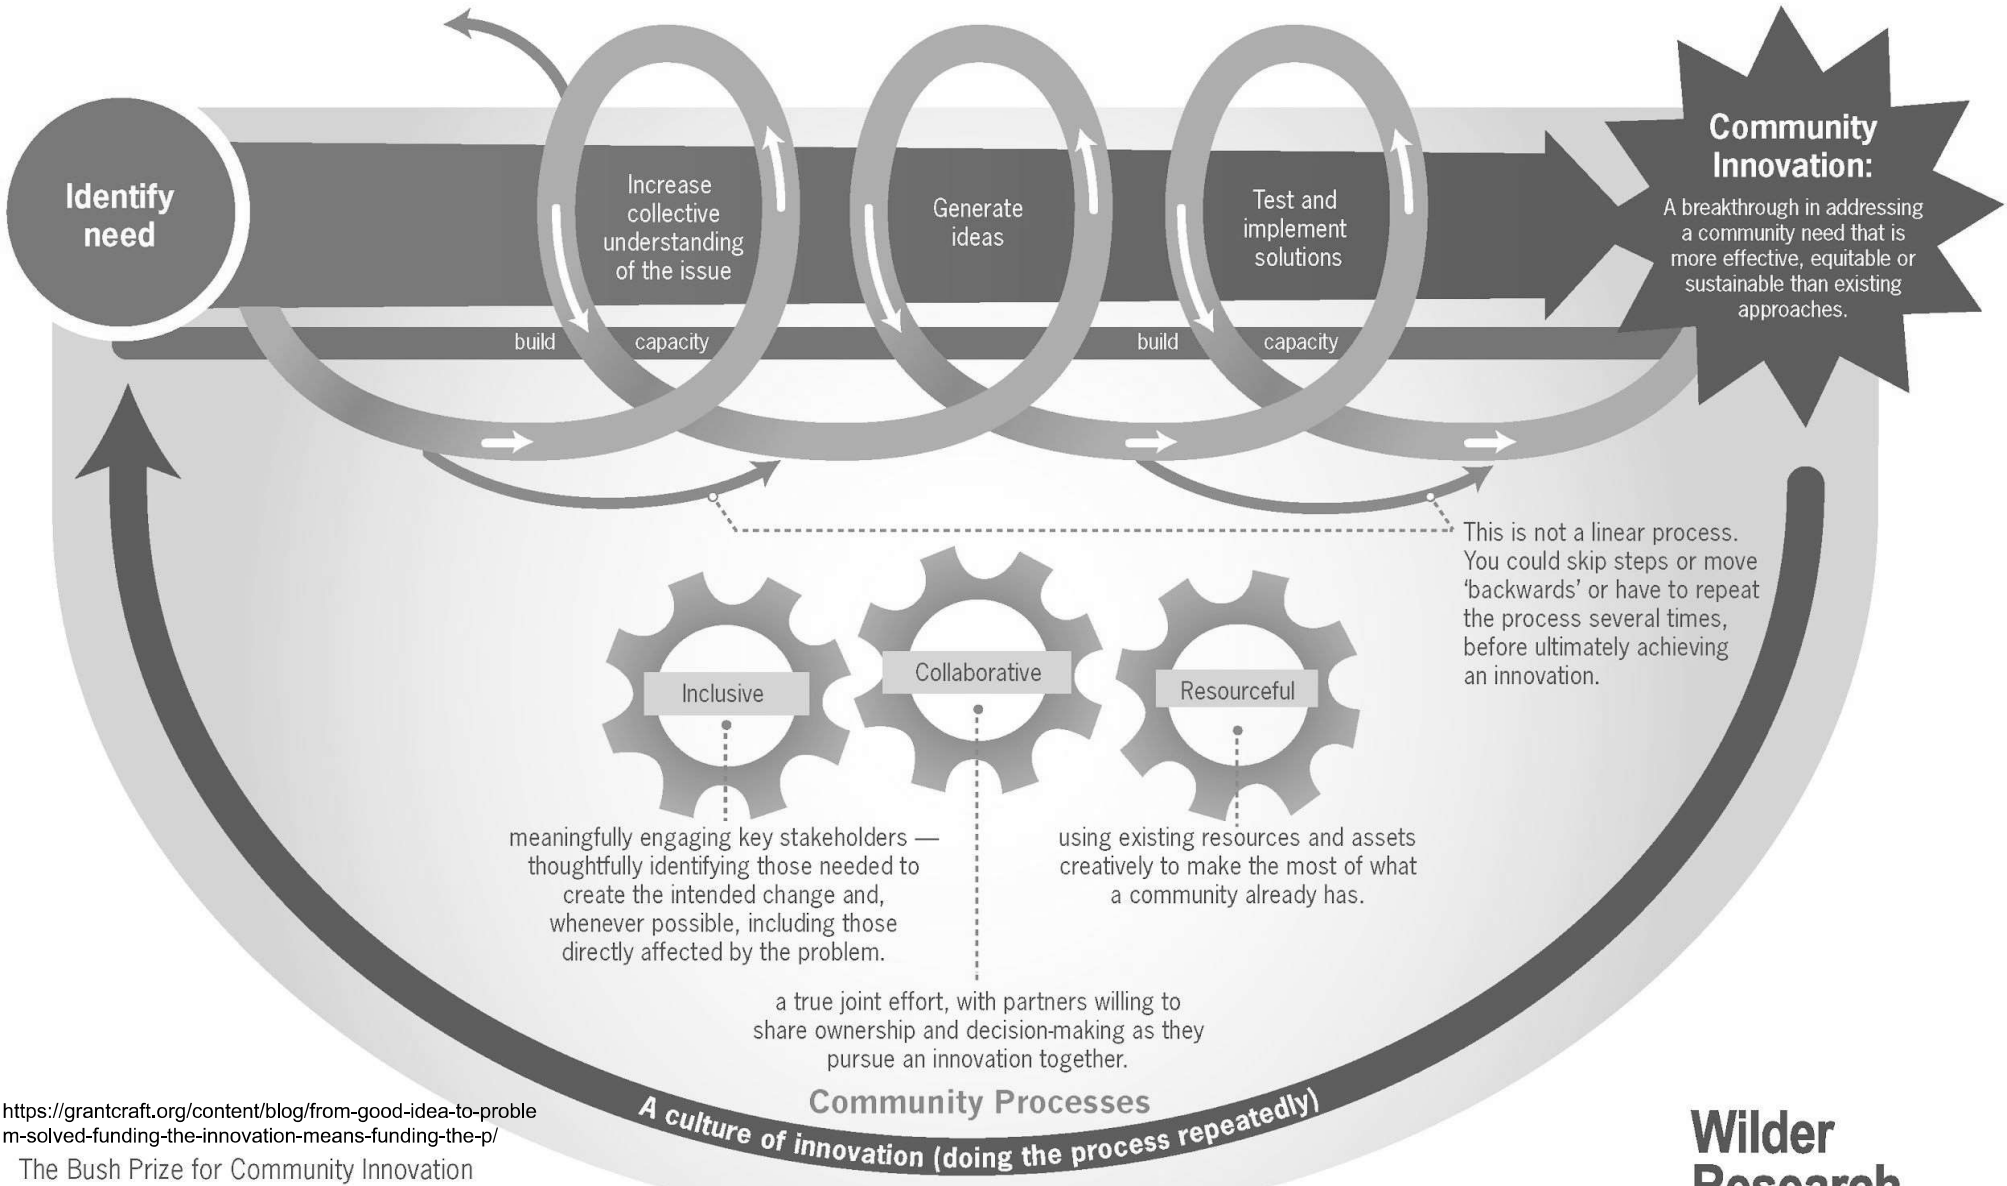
Identify need

Increase collective understanding of the issue

Generate ideas

Test and implement solutions

Community Innovation:

A breakthrough in addressing a community need that is more effective, equitable or sustainable than existing approaches.

build capacity

build capacity

This is not a linear process. You could skip steps or move 'backwards' or have to repeat the process several times, before ultimately achieving an innovation.

Inclusive

Collaborative

Resourceful

meaningfully engaging key stakeholders — thoughtfully identifying those needed to create the intended change and, whenever possible, including those directly affected by the problem.

using existing resources and assets creatively to make the most of what a community already has.

a true joint effort, with partners willing to share ownership and decision-making as they pursue an innovation together.

Community Processes

A culture of innovation (doing the process repeatedly)

https://grantcraft.org/content/blog/from-good-idea-to-problem-solved-funding-the-innovation-means-funding-the-p/

The Bush Prize for Community Innovation

Wilder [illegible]